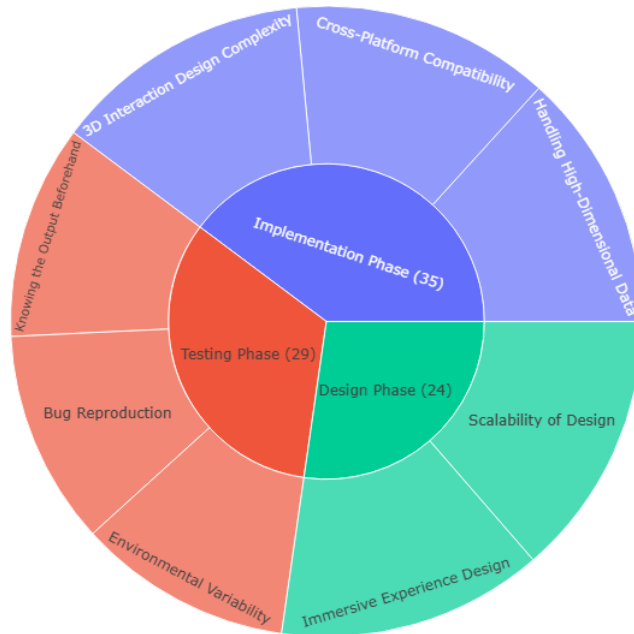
Implementation Phase (35)
3D Interaction Design Complexity
Cross-Platform Compatibility
Handling High-Dimensional Data
Testing Phase (29)
Knowing the Output Beforehand
Bug Reproduction
Environmental Variability
Design Phase (24)
Scalability of Design
Immersive Experience Design